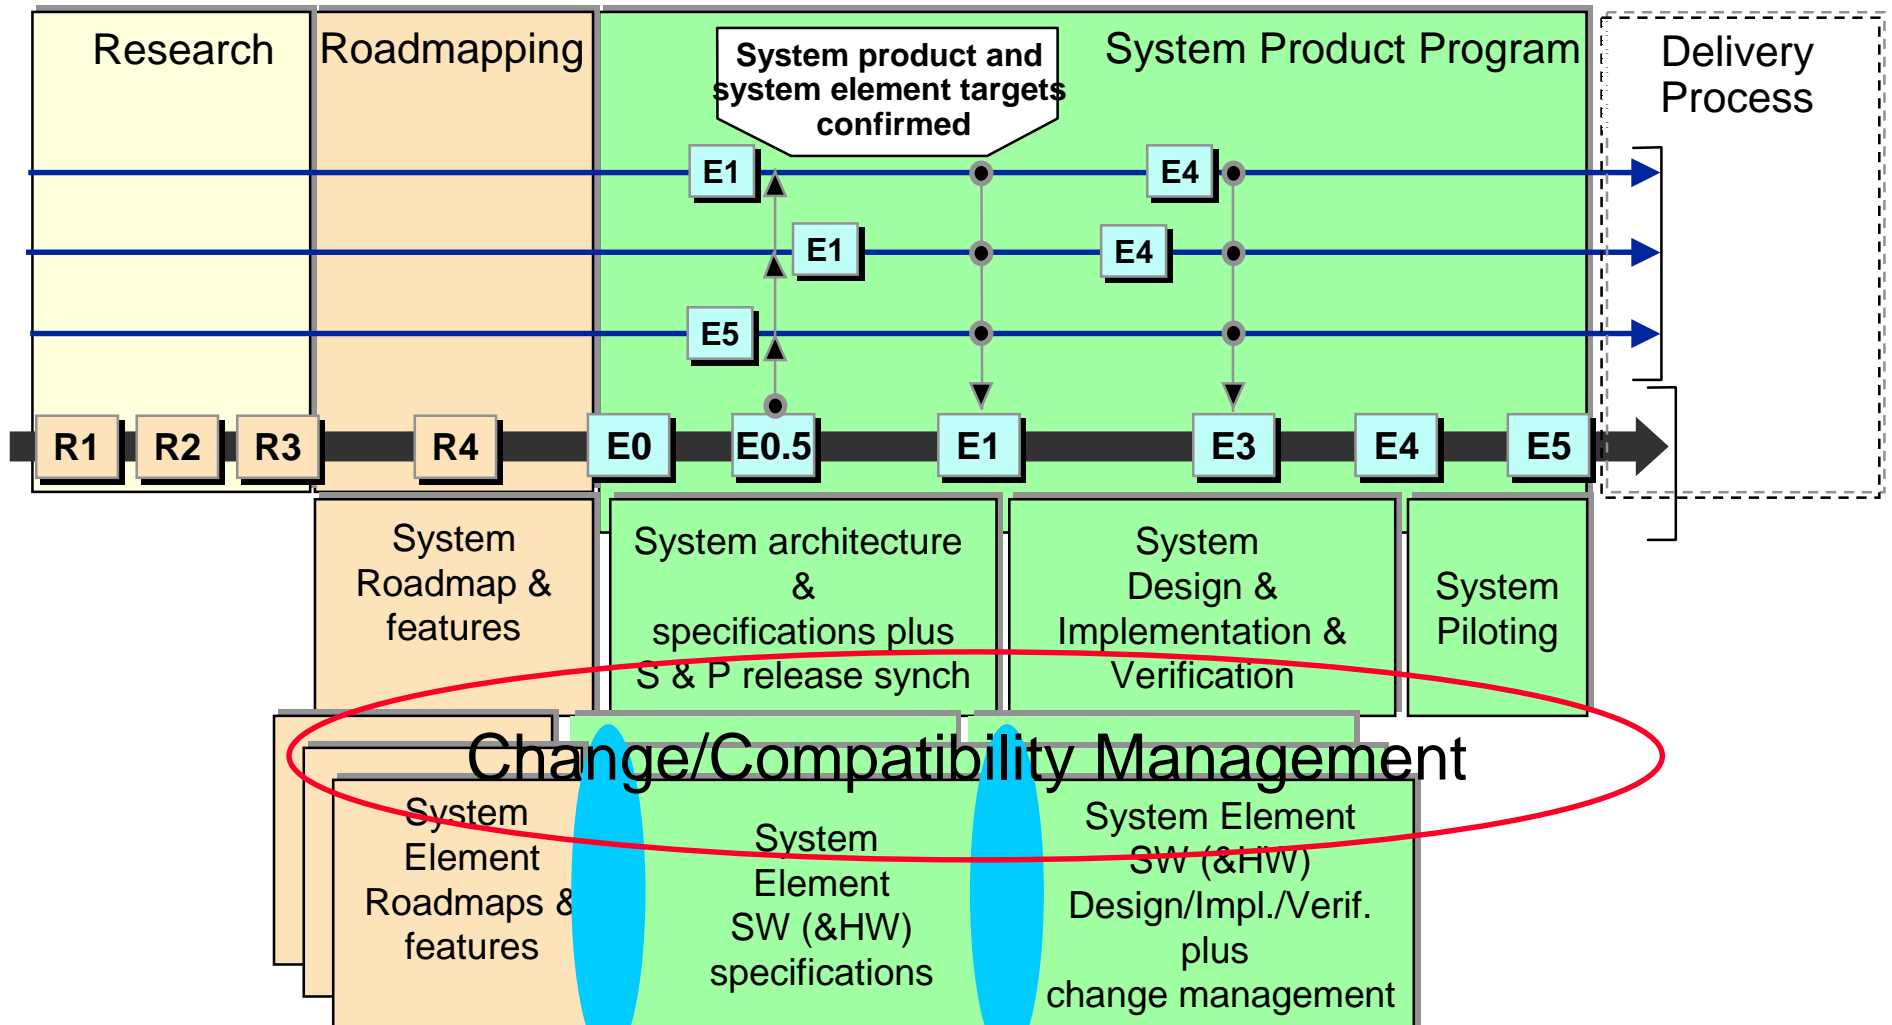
Research

Roadmapping

System product and system element targets confirmed

System Product Program

Delivery Process

E1

E4

E1

E4

E5

R1

R2

R3

R4

E0

E0.5

E1

E3

E4

E5

System Roadmap & features

System architecture & specifications plus S & P release synch

System Design & Implementation & Verification

System Piloting

Change/Compatibility Management

System Element Roadmaps & features

System Element SW (&HW) specifications

System Element SW (&HW) Design/Impl./Verif. plus change management